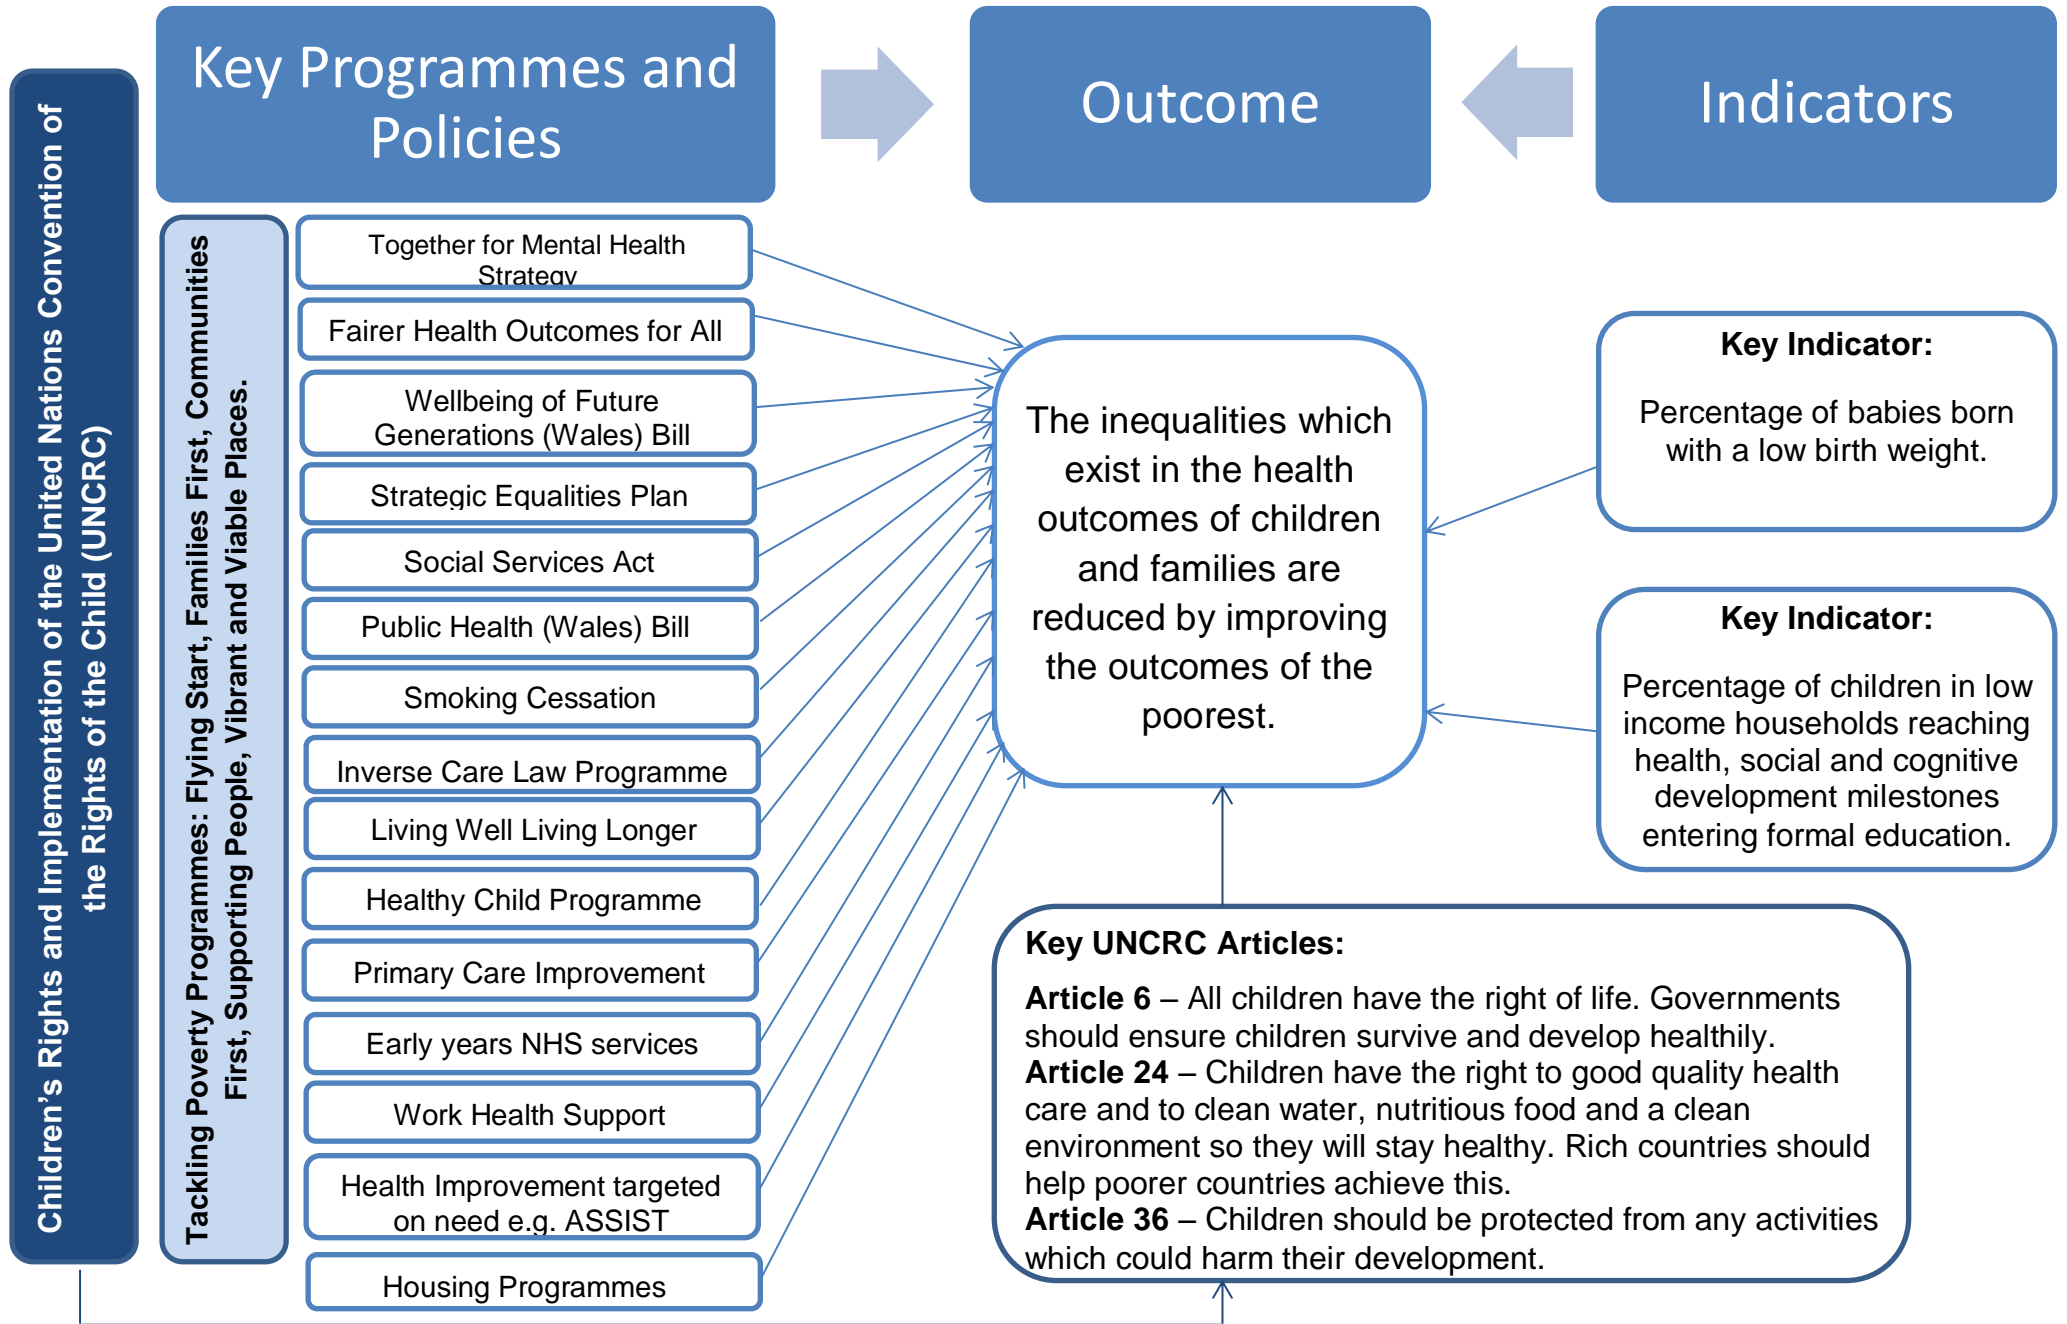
Children's Rights and Implementation of the United Nations Convention of the Rights of the Child (UNCRC)

Key Programmes and Policies

Outcome

Indicators

Tackling Poverty Programmes: Flying Start, Families First, Communities First, Supporting People, Vibrant and Viable Places.

Together for Mental Health Strategy

Fairer Health Outcomes for All

Wellbeing of Future Generations (Wales) Bill

Strategic Equalities Plan

Social Services Act

Public Health (Wales) Bill

Smoking Cessation

Inverse Care Law Programme

Living Well Living Longer

Healthy Child Programme

Primary Care Improvement

Early years NHS services

Work Health Support

Health Improvement targeted on need e.g. ASSIST

Housing Programmes

The inequalities which exist in the health outcomes of children and families are reduced by improving the outcomes of the poorest.

**Key Indicator:**

Percentage of babies born with a low birth weight.

**Key Indicator:**

Percentage of children in low income households reaching health, social and cognitive development milestones entering formal education.

**Key UNCRC Articles:**

**Article 6** – All children have the right of life. Governments should ensure children survive and develop healthily.
**Article 24** – Children have the right to good quality health care and to clean water, nutritious food and a clean environment so they will stay healthy. Rich countries should help poorer countries achieve this.
**Article 36** – Children should be protected from any activities which could harm their development.